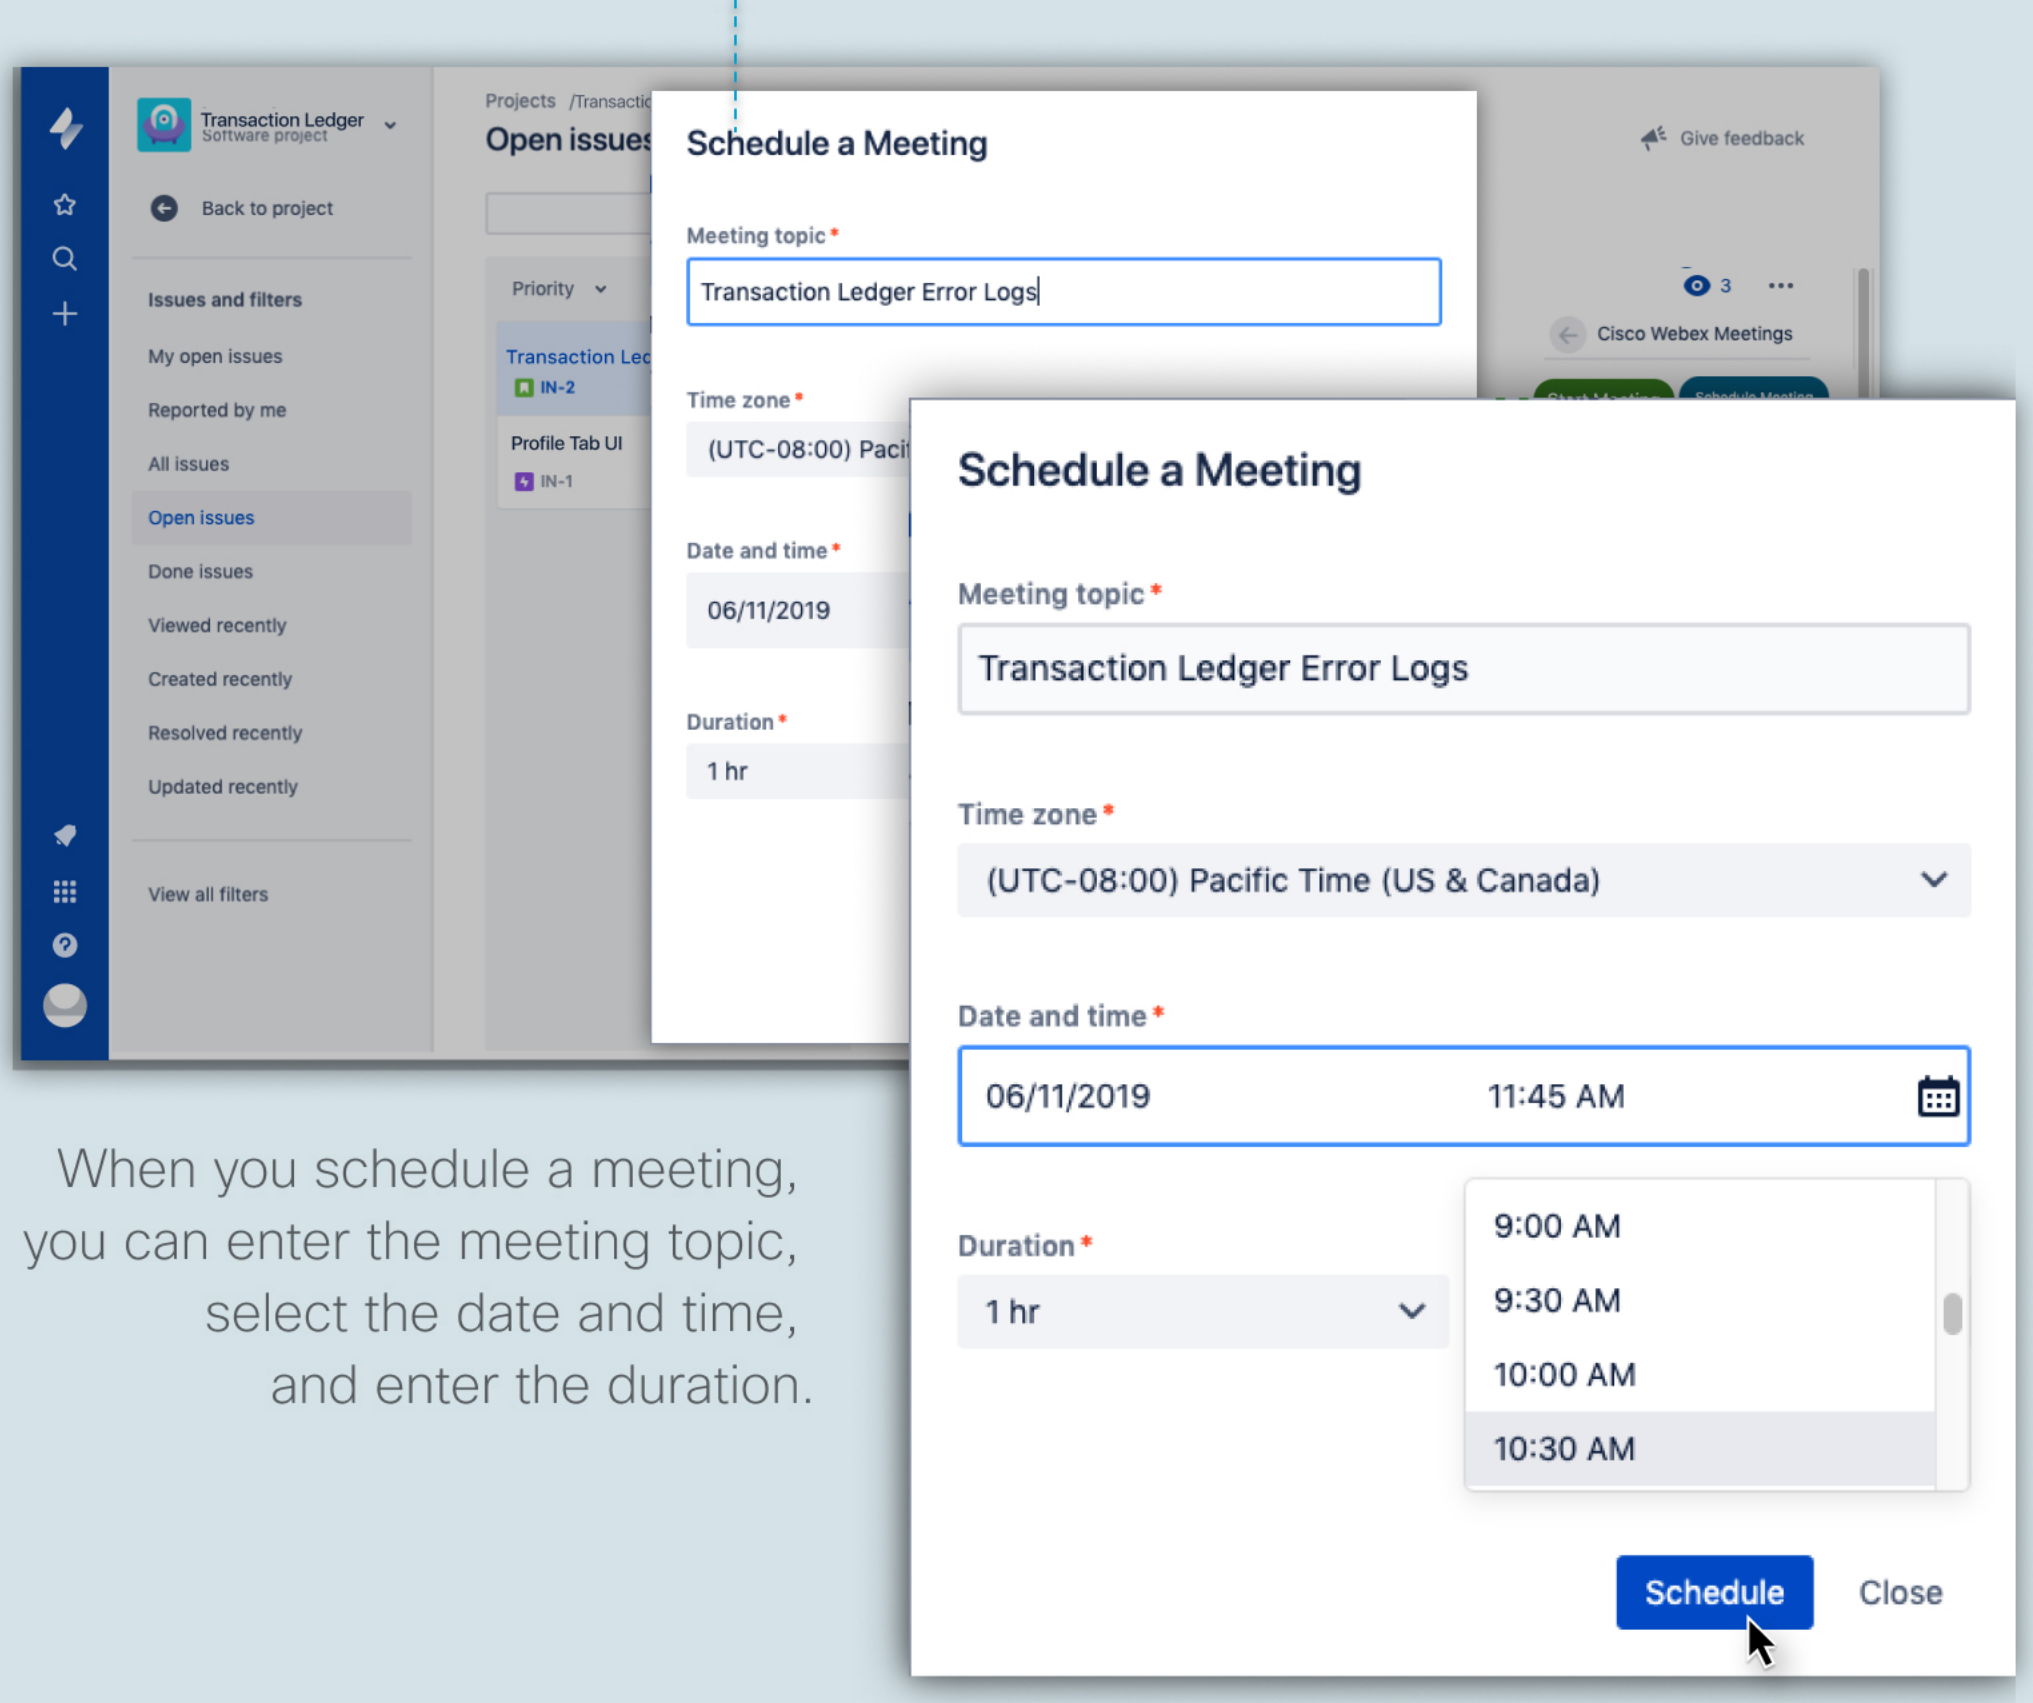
Transaction Ledger
Software project

Back to project

Issues and filters

My open issues

Reported by me

All issues

Open issues

Done issues

Viewed recently

Created recently

Resolved recently

Updated recently

View all filters

Projects /Transacti

Open issues

Priority

Transaction Le
IN-2

Profile Tab UI
IN-1

Schedule a Meeting

Meeting topic *

Transaction Ledger Error Logs

Time zone *

(UTC-08:00) Paci

Date and time *

06/11/2019

Duration *

1 hr

Give feedback

3

Cisco Webex Meetings

Schedule a Meeting

Meeting topic *

Transaction Ledger Error Logs

Time zone *

(UTC-08:00) Pacific Time (US & Canada)

Date and time *

06/11/2019 11:45 AM

Duration *

1 hr

9:00 AM

9:30 AM

10:00 AM

10:30 AM

Schedule

Close

When you schedule a meeting, you can enter the meeting topic, select the date and time, and enter the duration.